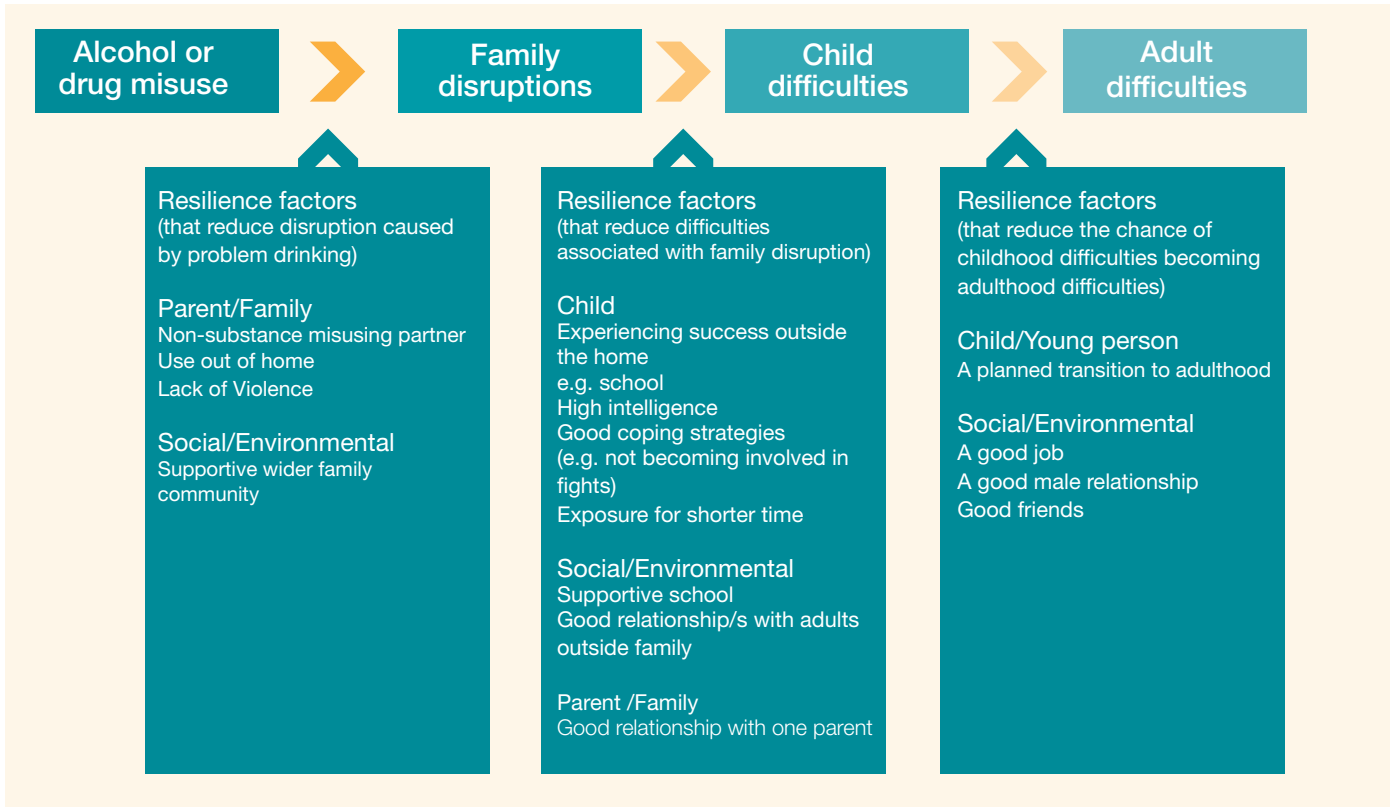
Alcohol or drug misuse

Family disruptions

Child difficulties

Adult difficulties

Resilience factors
(that reduce disruption caused by problem drinking)

Parent/Family
Non-substance misusing partner
Use out of home
Lack of Violence

Social/Environmental
Supportive wider family community

Resilience factors
(that reduce difficulties associated with family disruption)

Child
Experiencing success outside the home
e.g. school
High intelligence
Good coping strategies
(e.g. not becoming involved in fights)
Exposure for shorter time

Social/Environmental
Supportive school
Good relationship/s with adults outside family

Parent /Family
Good relationship with one parent

Resilience factors
(that reduce the chance of childhood difficulties becoming adulthood difficulties)

Child/Young person
A planned transition to adulthood

Social/Environmental
A good job
A good male relationship
Good friends